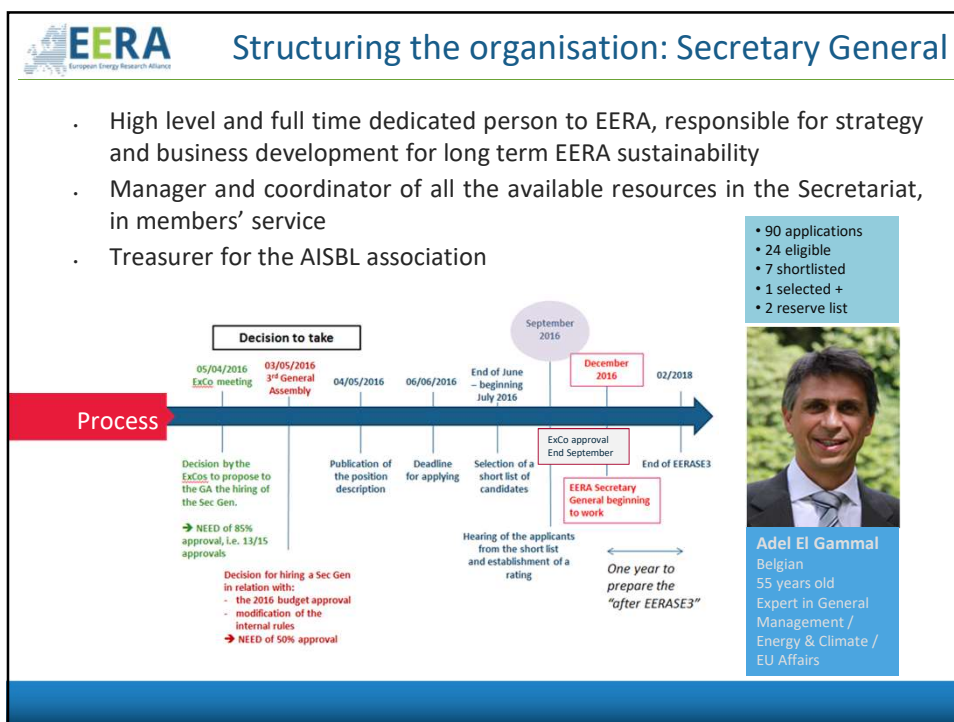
EERA
European Energy Research Alliance

Structuring the organisation: Secretary General

- High level and full time dedicated person to EERA, responsible for strategy and business development for long term EERA sustainability
- Manager and coordinator of all the available resources in the Secretariat, in members' service
- Treasurer for the AISBL association

• 90 applications
• 24 eligible
• 7 shortlisted
• 1 selected +
• 2 reserve list

Decision to take

September 2016

05/04/2016 ExCo meeting

03/05/2016 3rd General Assembly

04/05/2016

06/06/2016

End of June – beginning July 2016

December 2016

02/2018

Process

Decision by the ExCos to propose to the GA the hiring of the Sec Gen.

→ NEED of 85% approval, i.e. 13/15 approvals

Decision for hiring a Sec Gen in relation with:
- the 2016 budget approval
- modification of the internal rules
→ NEED of 50% approval

Publication of the position description

Deadline for applying

Selection of a short list of candidates

ExCo approval
End September

EERA Secretary General beginning to work

End of EERASE3

Hearing of the applicants from the short list and establishment of a rating

One year to prepare the "after EERASE3"

Adel El Gammal
Belgian
55 years old
Expert in General Management / Energy & Climate / EU Affairs